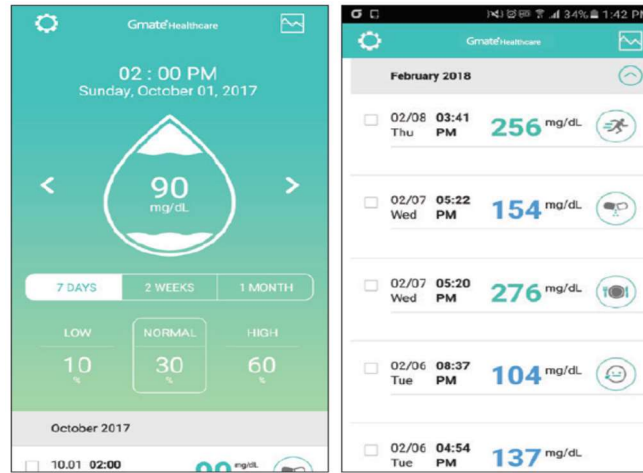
Gmate Healthcare

02 : 00 PM
Sunday, October 01, 2017

90
mg/dL

7 DAYS | 2 WEEKS | 1 MONTH

LOW
10
%

NORMAL
30
%

HIGH
60
%

October 2017

10.01 02:00
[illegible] mg/dL

34% 1:42 P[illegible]

Gmate Healthcare

February 2018

02/08 03:41
Thu PM
256 mg/dL

02/07 05:22
Wed PM
154 mg/dL

02/07 05:20
Wed PM
276 mg/dL

02/06 08:37
Tue PM
104 mg/dL

02/06 04:54
Tue PM
137 mg/dL